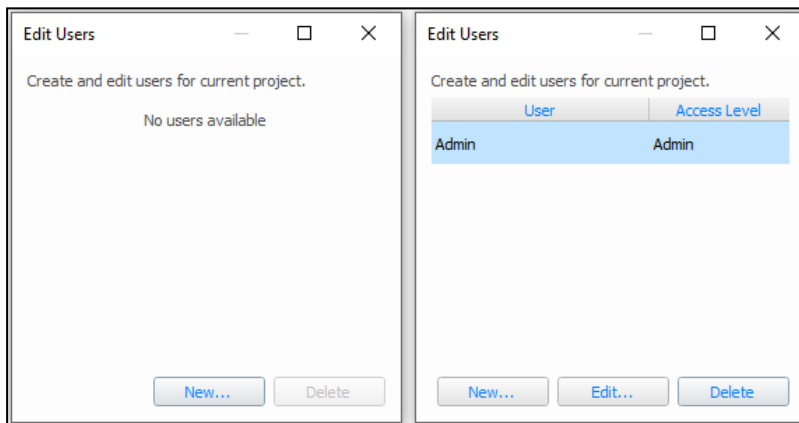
Edit Users

Create and edit users for current project.

No users available

New...
Delete

Edit Users

Create and edit users for current project.

| User | Access Level |
|---|---|
| Admin | Admin |

New...
Edit...
Delete